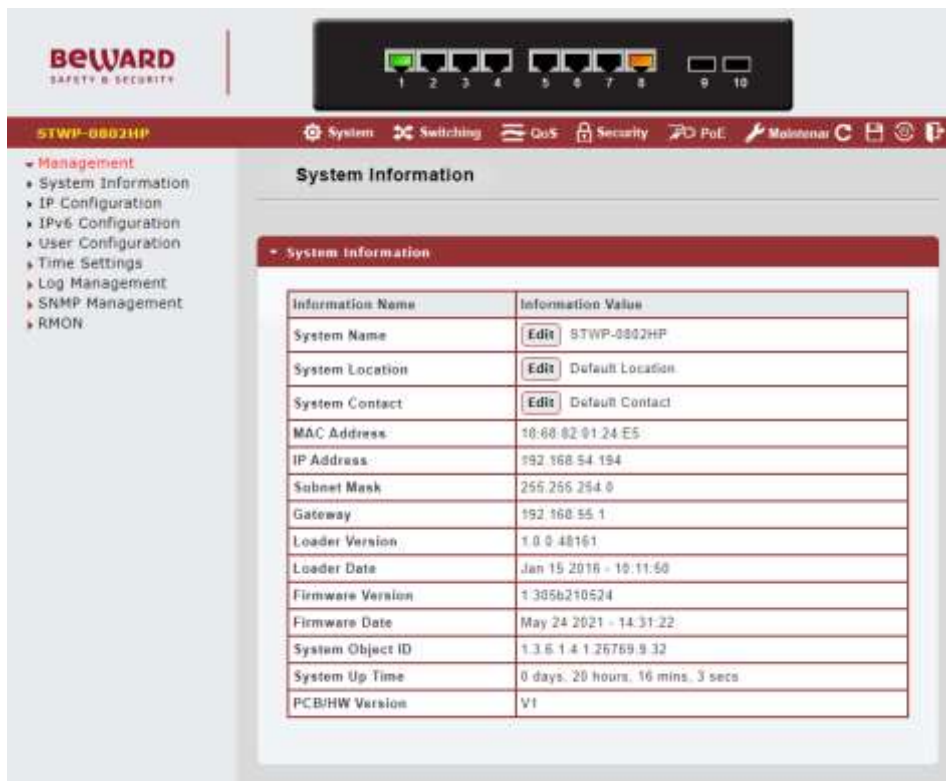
BEWARD
SAFETY & SECURITY

1 2 3 4 5 6 7 8 9 10

STWP-0802HP

System Switching QoS Security PoE Maintenai

- Management
- System Information
- IP Configuration
- IPv6 Configuration
- User Configuration
- Time Settings
- Log Management
- SNMP Management
- RMON

System Information

System Information

| Information Name | Information Value |
|---|---|
| System Name | Edit STWP-0802HP |
| System Location | Edit Default Location |
| System Contact | Edit Default Contact |
| MAC Address | 10:68:82:01:24:E5 |
| IP Address | 192.168.54.194 |
| Subnet Mask | 255.255.254.0 |
| Gateway | 192.168.55.1 |
| Loader Version | 1.0.0.48161 |
| Loader Date | Jan 15 2016 - 10:11:50 |
| Firmware Version | 1.305b210524 |
| Firmware Date | May 24 2021 - 14:31:22 |
| System Object ID | 1.3.6.1.4.1.26769.9.32 |
| System Up Time | 0 days, 20 hours, 16 mins, 3 secs |
| PCB/HW Version | V1 |